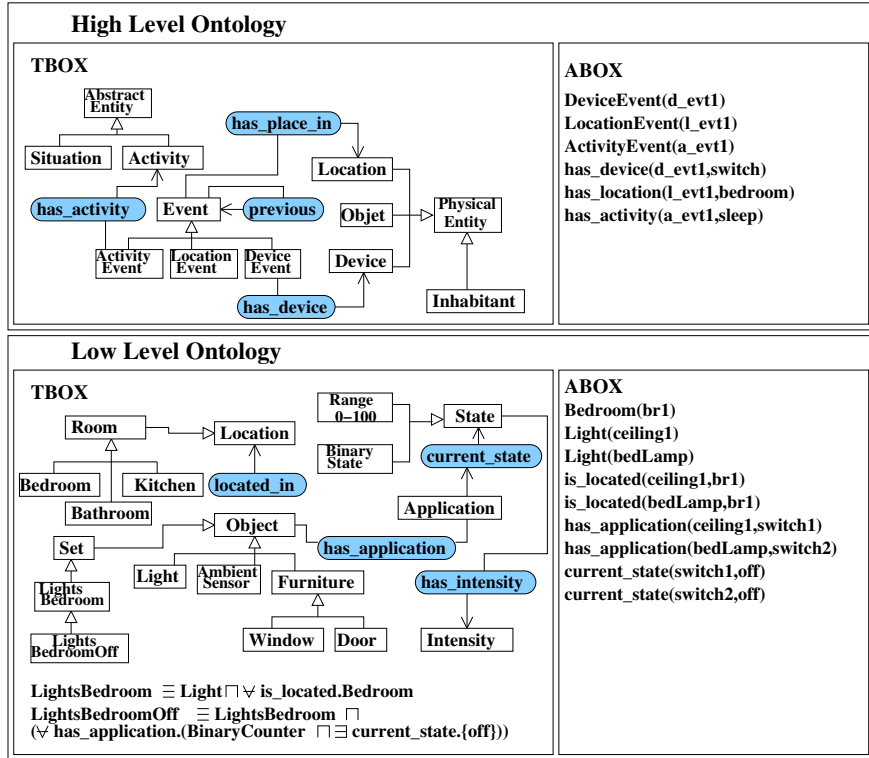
High Level Ontology

TBOX

Abstract Entity

Situation

Activity

has_place_in

Location

has_activity

Event

previous

Objet

Physical Entity

Activity Event

Location Event

Device Event

Device

has_device

Inhabitant

ABOX

DeviceEvent(d_evt1)
LocationEvent(l_evt1)
ActivityEvent(a_evt1)
has_device(d_evt1,switch)
has_location(l_evt1,bedroom)
has_activity(a_evt1,sleep)

Low Level Ontology

TBOX

Room

Location

Bedroom

Kitchen

located_in

Bathroom

Range 0–100

Binary State

State

current_state

Application

Object

Set

has_application

Lights Bedroom

Light

Ambient Sensor

Furniture

has_intensity

Lights BedroomOff

Window

Door

Intensity

LightsBedroom $\equiv$ Light $\sqcap \forall$ is_located.Bedroom
LightsBedroomOff $\equiv$ LightsBedroom $\sqcap$ ($\forall$ has_application.(BinaryCounter $\sqcap \exists$ current_state.{off}))

ABOX

Bedroom(br1)
Light(ceiling1)
Light(bedLamp)
is_located(ceiling1,br1)
is_located(bedLamp,br1)
has_application(ceiling1,switch1)
has_application(bedLamp,switch2)
current_state(switch1,off)
current_state(switch2,off)